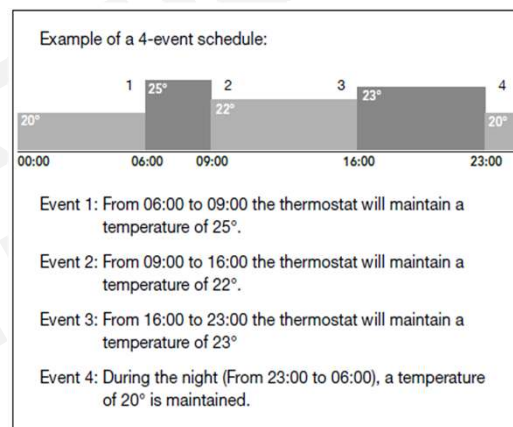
Example of a 4-event schedule:

1 2 3 4

20° 25° 22° 23° 20°

00:00 06:00 09:00 16:00 23:00

Event 1: From 06:00 to 09:00 the thermostat will maintain a temperature of 25°.

Event 2: From 09:00 to 16:00 the thermostat will maintain a temperature of 22°.

Event 3: From 16:00 to 23:00 the thermostat will maintain a temperature of 23°

Event 4: During the night (From 23:00 to 06:00), a temperature of 20° is maintained.